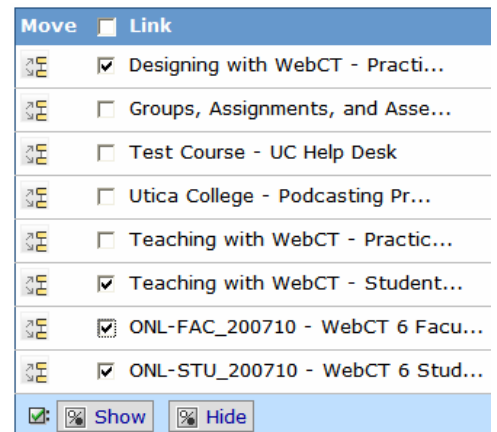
| Move | Link |
|---|---|
| | Designing with WebCT - Practi... |
| | Groups, Assignments, and Asse... |
| | Test Course - UC Help Desk |
| | Utica College - Podcasting Pr... |
| | Teaching with WebCT - Practic... |
| | Teaching with WebCT - Student... |
| | ONL-FAC_200710 - WebCT 6 Facu... |
| | ONL-STU_200710 - WebCT 6 Stud... |

Show Hide